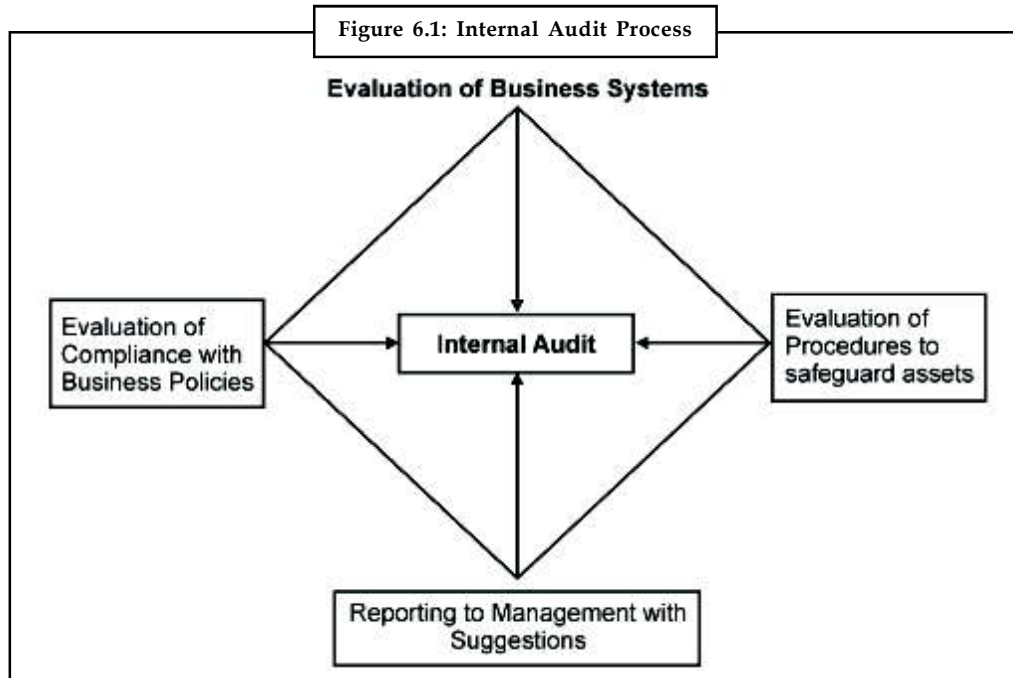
Figure 6.1: Internal Audit Process

Evaluation of Business Systems

Evaluation of Compliance with Business Policies

Internal Audit

Evaluation of Procedures to safeguard assets

Reporting to Management with Suggestions